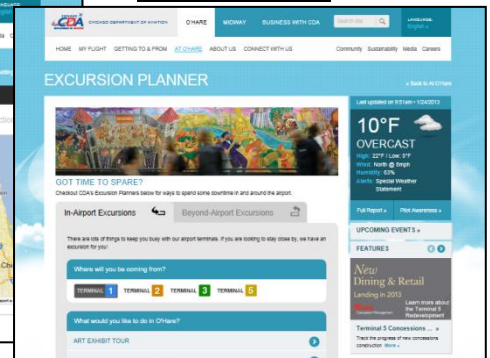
CDA CHICAGO DEPARTMENT OF AVIATION

O'HARE | MIDWAY | BUSINESS WITH CDA

Search site | LANGUAGE: English

HOME | MY FLIGHT | GETTING TO & FROM | AT O'HARE | ABOUT US | CONNECT WITH US

Community | Sustainability | Media | Careers

EXCURSION PLANNER

« Back to At O'Hare

GOT TIME TO SPARE?

Checkout CDA's Excursion Planners below for ways to spend some downtime in and around the airport.

In-Airport Excursions | Beyond-Airport Excursions

There are lots of things to keep you busy with our airport terminals. If you are looking to stay close by, we have an excursion for you!

Where will you be coming from?

TERMINAL 1 | TERMINAL 2 | TERMINAL 3 | TERMINAL 5

What would you like to do in O'Hare?

ART EXHIBIT TOUR

Last updated on 8:51am - 1/24/2013

10°F

OVERCAST

High: 22°F / Low: 0°F
Wind: North @ 8mph
Humidity: 63%
Alerts: Special Weather Statement

Full Report » | Pilot Awareness »

UPCOMING EVENTS »

FEATURES

New Dining & Retail
Landing in 2013

Learn more about the Terminal 5 Redevelopment

Terminal 5 Concessions ... »

Track the progress of new concessions construction. More »